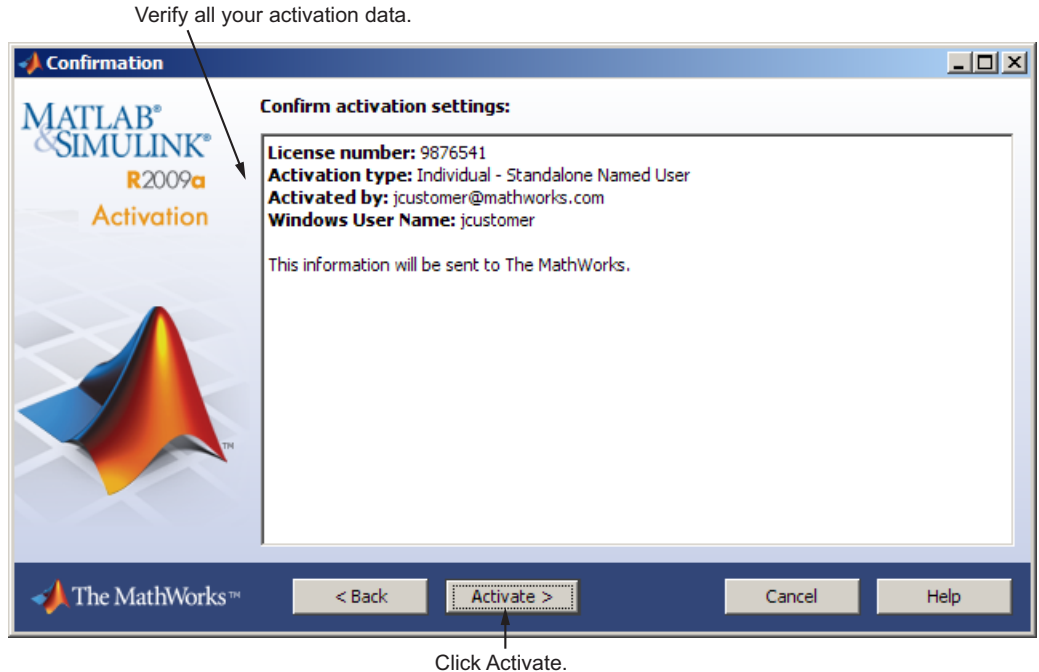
Verify all your activation data.

Confirmation

MATLAB®
&SIMULINK®
R2009a
Activation

Confirm activation settings:

**License number:** 9876541
**Activation type:** Individual - Standalone Named User
**Activated by:** jcustomer@mathworks.com
**Windows User Name:** jcustomer

This information will be sent to The MathWorks.

TM

The MathWorks™

< Back

Activate >

Cancel

Help

Click Activate.